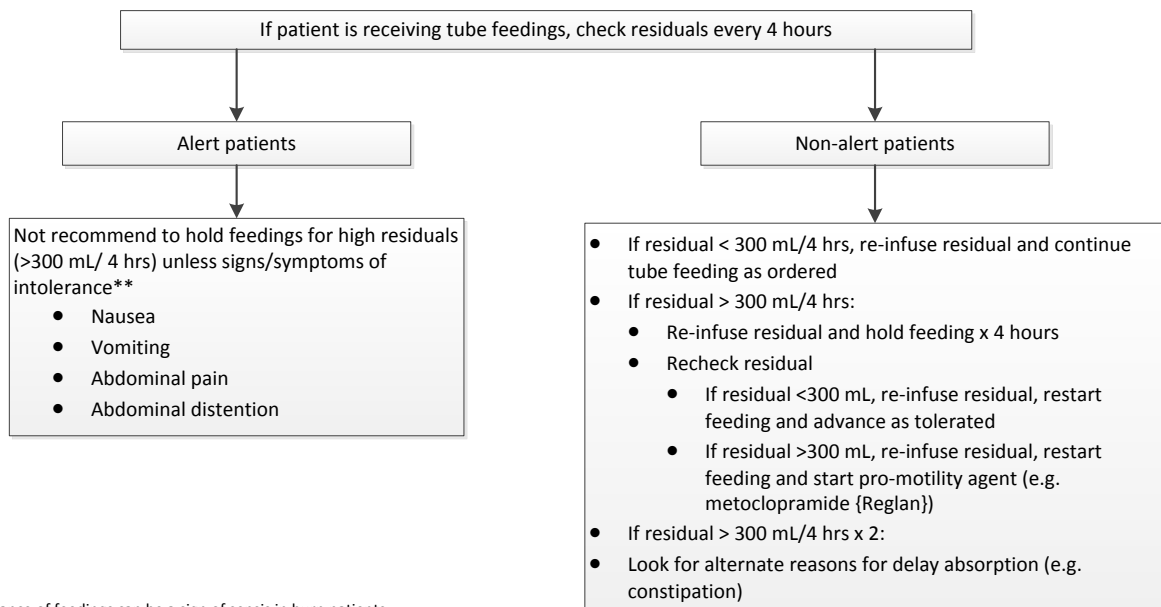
If patient is receiving tube feedings, check residuals every 4 hours

Alert patients

Not recommend to hold feedings for high residuals (>300 mL/ 4 hrs) unless signs/symptoms of intolerance**

- Nausea
- Vomiting
- Abdominal pain
- Abdominal distention

Non-alert patients

- If residual < 300 mL/4 hrs, re-infuse residual and continue tube feeding as ordered
- If residual > 300 mL/4 hrs:
  - Re-infuse residual and hold feeding x 4 hours
  - Recheck residual
    - If residual <300 mL, re-infuse residual, restart feeding and advance as tolerated
    - If residual >300 mL, re-infuse residual, restart feeding and start pro-motility agent (e.g. metoclopramide {Reglan})
- If residual > 300 mL/4 hrs x 2:
- Look for alternate reasons for delay absorption (e.g. constipation)

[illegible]